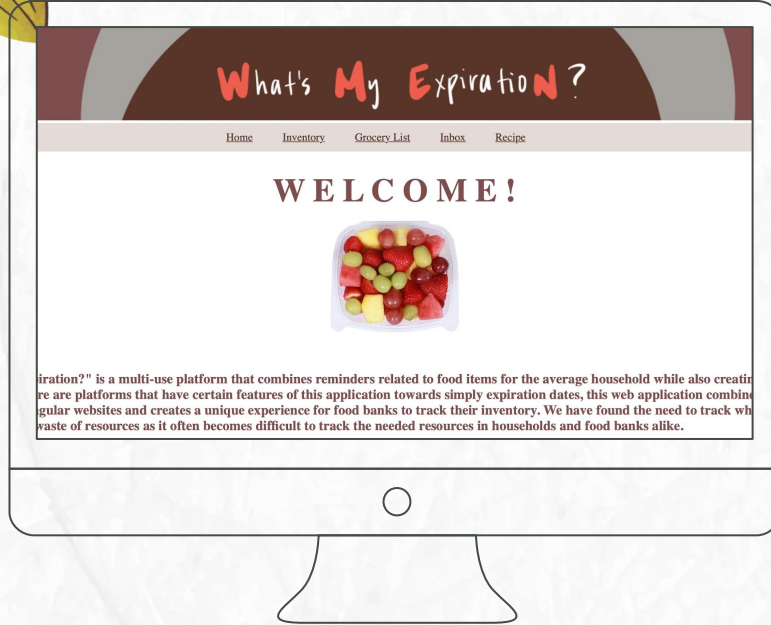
What's My ExpirationN ?

Home Inventory Grocery List Inbox Recipe

WELCOME!

iration?" is a multi-use platform that combines reminders related to food items for the average household while also creatin re are platforms that have certain features of this application towards simply expiration dates, this web application combine gular websites and creates a unique experience for food banks to track their inventory. We have found the need to track wh waste of resources as it often becomes difficult to track the needed resources in households and food banks alike.